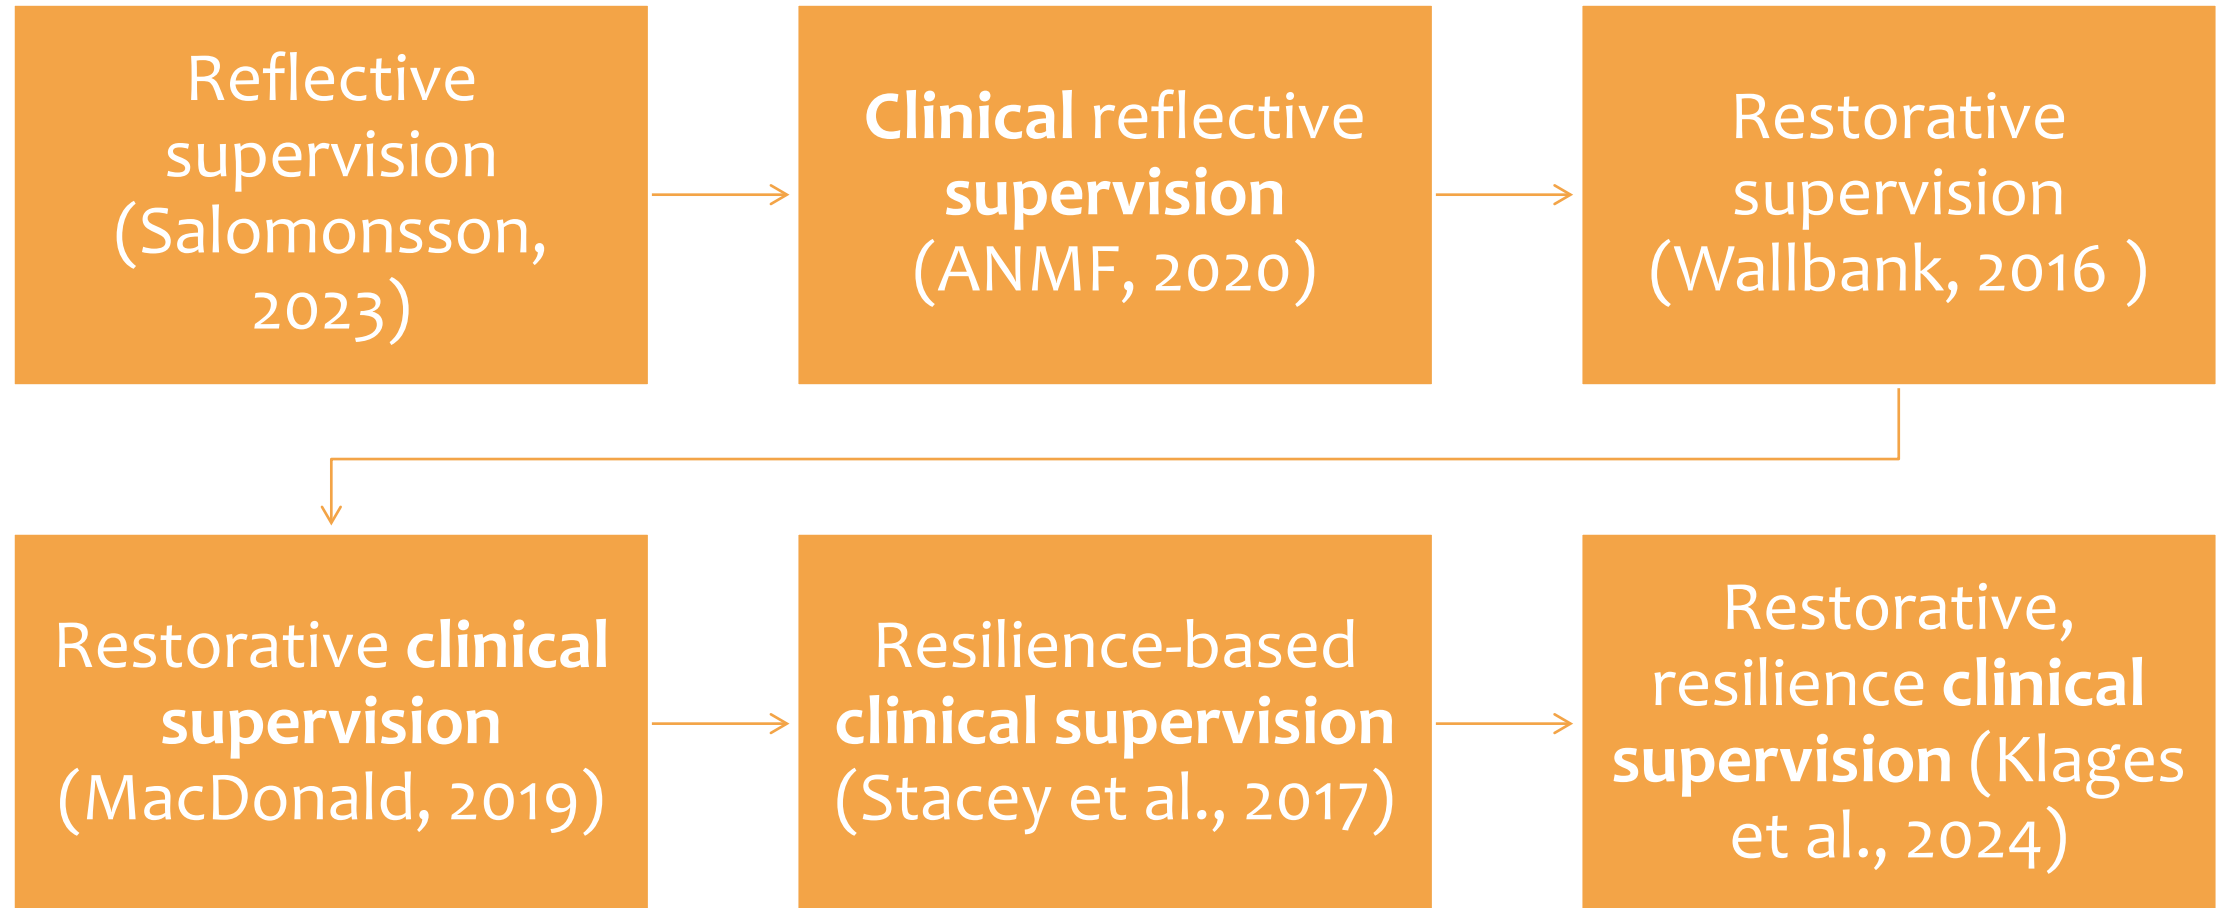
Reflective supervision (Salomonsson, 2023)

Clinical reflective supervision (ANMF, 2020)

Restorative supervision (Wallbank, 2016 )

Restorative clinical supervision (MacDonald, 2019)

Resilience-based clinical supervision (Stacey et al., 2017)

Restorative, resilience clinical supervision (Klages et al., 2024)